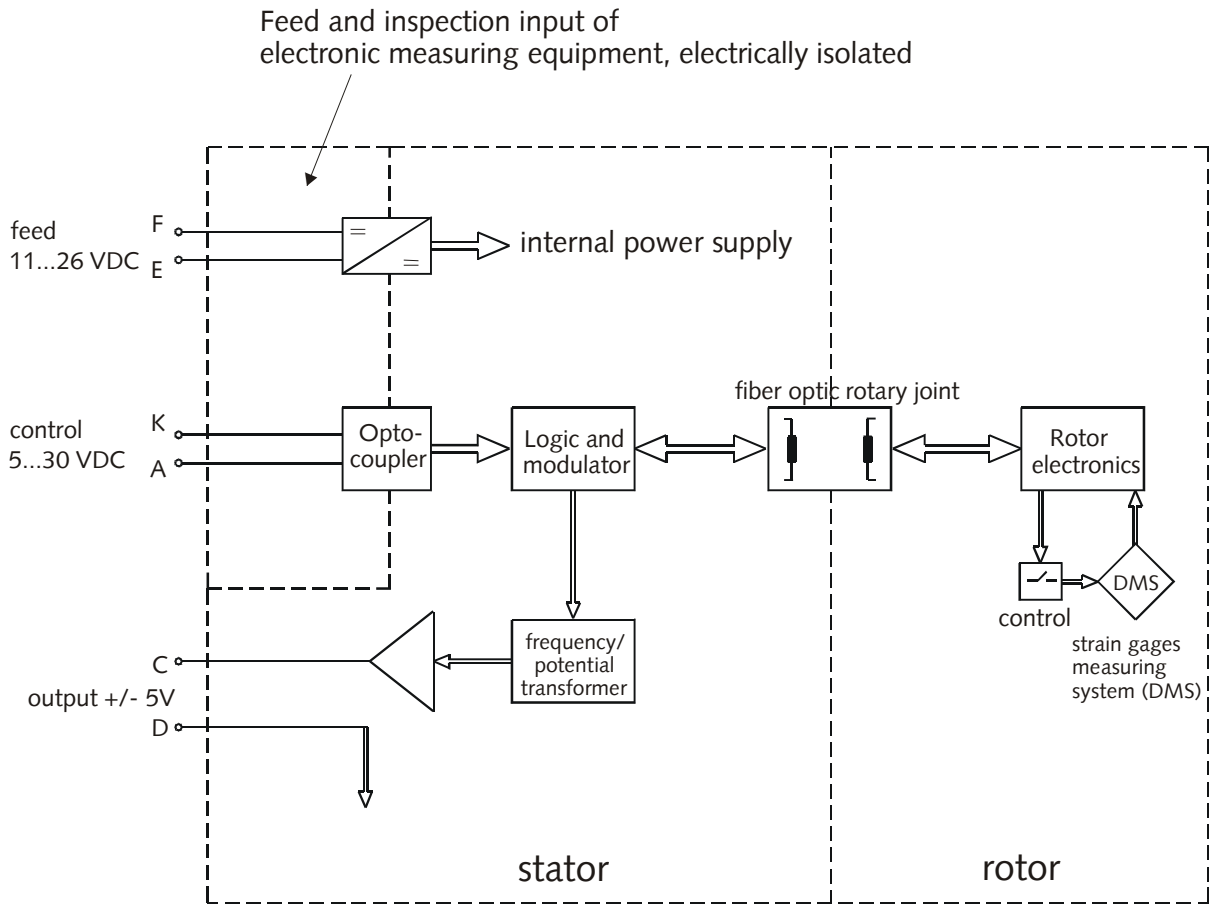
Feed and inspection input of
electronic measuring equipment, electrically isolated

feed
11...26 VDC

F

E

=

=

internal power supply

control
5...30 VDC

K

A

Optocoupler

Logic and modulator

fiber optic rotary joint

Rotor electronics

control

DMS

strain gages measuring system (DMS)

C

output +/- 5V

D

frequency/ potential transformer

stator

rotor